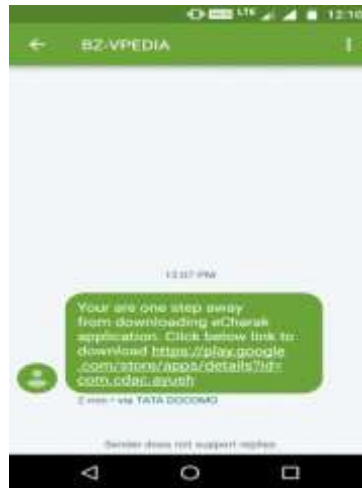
LTE 12:10

BZ-VPEDIA

12:07 PM

Your are one step away from downloading eCharak application. Click below link to download https://play.google.com/store/apps/details?id=com.cdac.ayush

2 min • via TATA DOCOMO

Sender does not support replies